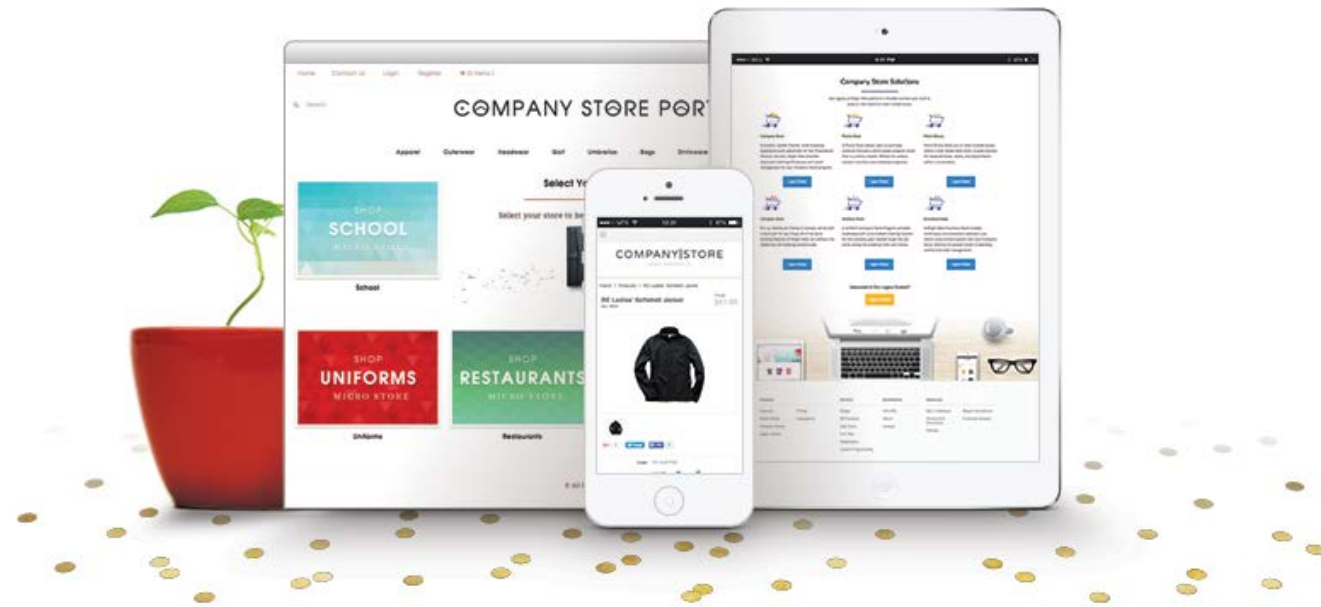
Home Contact Us Login Register 0 Items

Search

COMPANY STORE PORT

Apparel Outerwear Headwear Golf Umbrellas Bags Drinkware

Select Y

Select your store to be

SHOP
SCHOOL
MICRO STORE

School

SHOP
UNIFORMS
MICRO STORE

Uniforms

SHOP
RESTAURANTS
MICRO STORE

Restaurants

COMPANY|STORE

OE Ladies' Softshell Jacket

Company Store Solutions

Learn More

Learn More

Learn More

Learn More

Learn More

Learn More